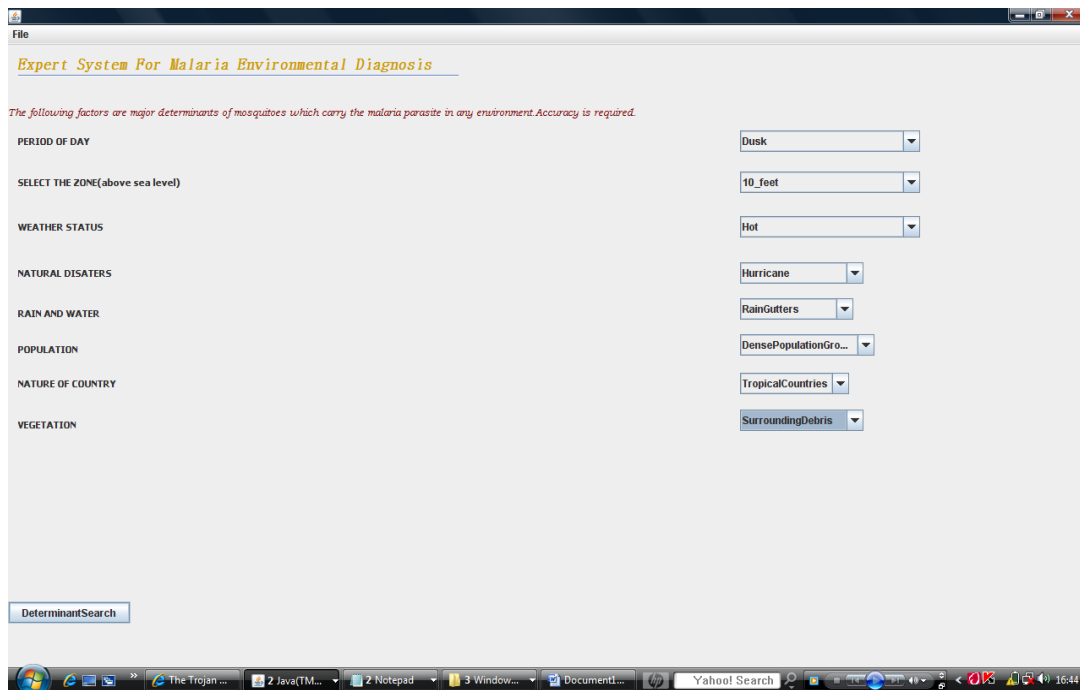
File

Expert System For Malaria Environmental Diagnosis

The following factors are major determinants of mosquitoes which carry the malaria parasite in any environment.Accuracy is required.

PERIOD OF DAY | Dusk

SELECT THE ZONE(above sea level) | 10_feet

WEATHER STATUS | Hot

NATURAL DISATERS | Hurricane

RAIN AND WATER | RainGutters

POPULATION | DensePopulationGro...

NATURE OF COUNTRY | TropicalCountries

VEGETATION | SurroundingDebris

DeterminantSearch

The Trojan ... | 2 Java(TM... | 2 Notepad | 3 Window... | Document1... | Yahoo! Search | 16:44